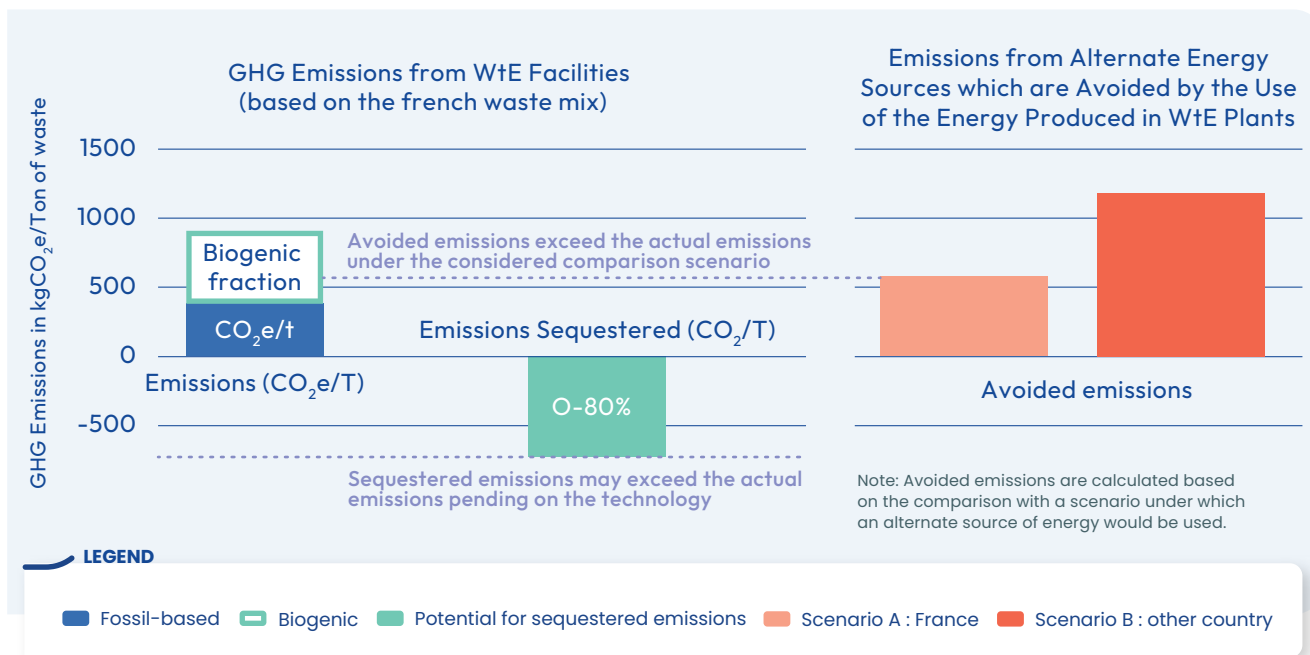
GHG Emissions from WtE Facilities
(based on the french waste mix)

Emissions from Alternate Energy Sources which are Avoided by the Use of the Energy Produced in WtE Plants

GHG Emissions in kg$CO_2$e/Ton of waste

1500
1000
500
0
-500

Biogenic fraction

$CO_2$e/t

Emissions ($CO_2$e/T)

Avoided emissions exceed the actual emissions under the considered comparison scenario

Emissions Sequestered ($CO_2$/T)

O-80%

Sequestered emissions may exceed the actual emissions pending on the technology

Avoided emissions

Note: Avoided emissions are calculated based on the comparison with a scenario under which an alternate source of energy would be used.

LEGEND

Fossil-based
Biogenic
Potential for sequestered emissions
Scenario A : France
Scenario B : other country